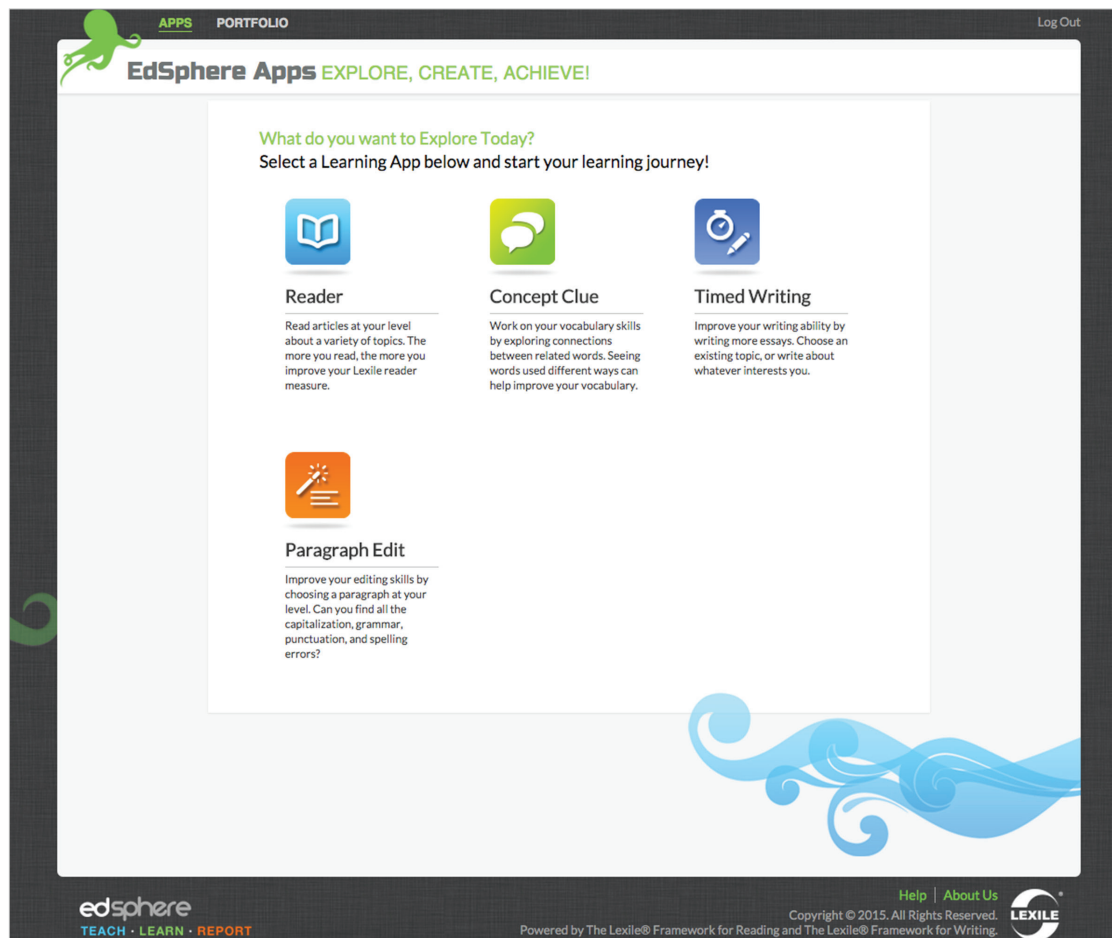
APPS PORTFOLIO

Log Out

EdSphere Apps EXPLORE, CREATE, ACHIEVE!

What do you want to Explore Today?
Select a Learning App below and start your learning journey!

Reader

Read articles at your level about a variety of topics. The more you read, the more you improve your Lexile reader measure.

Concept Clue

Work on your vocabulary skills by exploring connections between related words. Seeing words used different ways can help improve your vocabulary.

Timed Writing

Improve your writing ability by writing more essays. Choose an existing topic, or write about whatever interests you.

Paragraph Edit

Improve your editing skills by choosing a paragraph at your level. Can you find all the capitalization, grammar, punctuation, and spelling errors?

edsphere
TEACH · LEARN · REPORT

Help | About Us

Copyright © 2015. All Rights Reserved.
Powered by The Lexile® Framework for Reading and The Lexile® Framework for Writing.

LEXILE